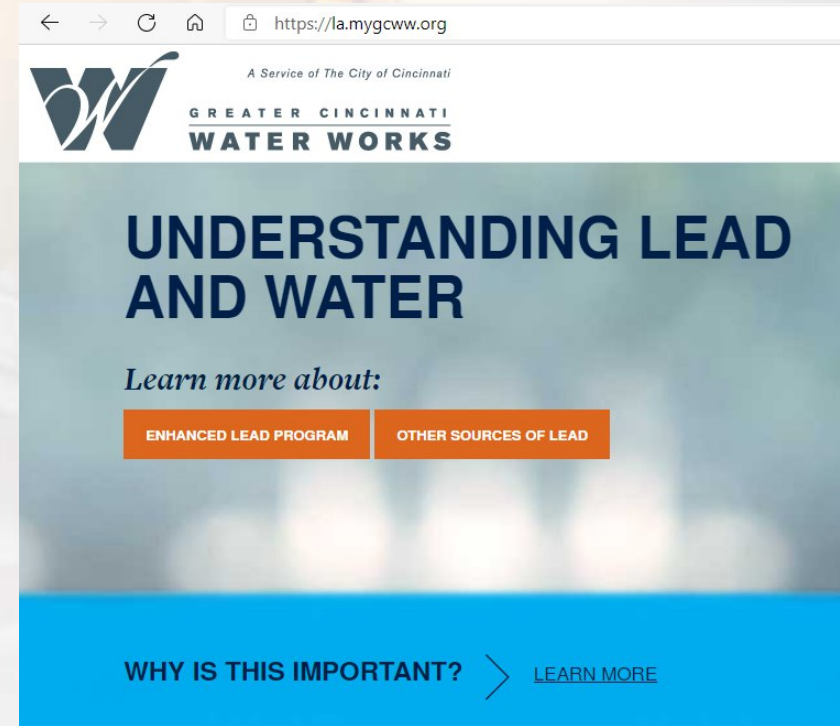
https://la.mygcww.org

A Service of The City of Cincinnati

GREATER CINCINNATI
WATER WORKS

UNDERSTANDING LEAD AND WATER

Learn more about:

ENHANCED LEAD PROGRAM

OTHER SOURCES OF LEAD

WHY IS THIS IMPORTANT?

LEARN MORE